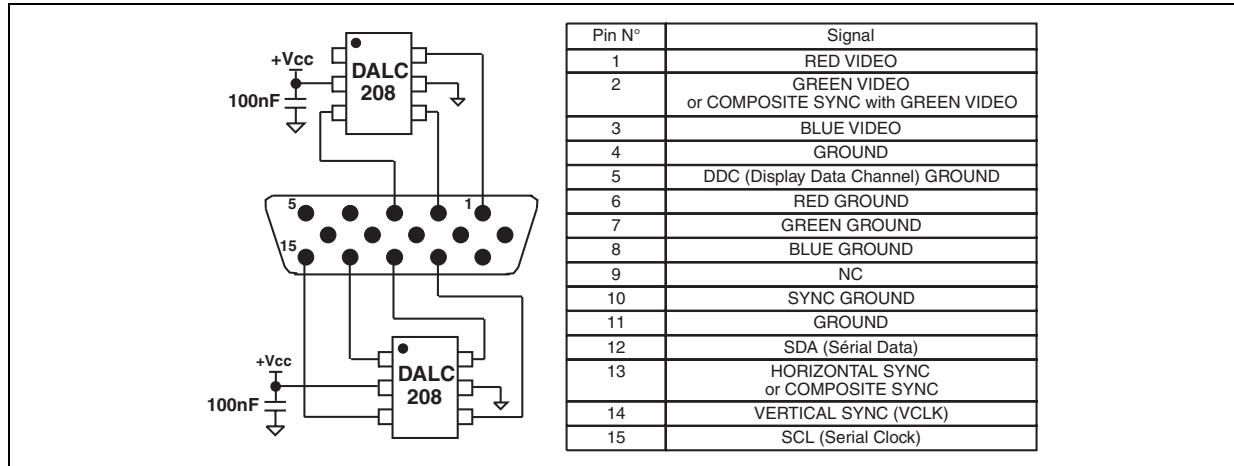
+Vcc
DALC 208
100nF
5
1
15
+Vcc
DALC 208
100nF

| Pin N° | Signal |
|---|---|
| 1 | RED VIDEO |
| 2 | GREEN VIDEO or COMPOSITE SYNC with GREEN VIDEO |
| 3 | BLUE VIDEO |
| 4 | GROUND |
| 5 | DDC (Display Data Channel) GROUND |
| 6 | RED GROUND |
| 7 | GREEN GROUND |
| 8 | BLUE GROUND |
| 9 | NC |
| 10 | SYNC GROUND |
| 11 | GROUND |
| 12 | SDA (Sérial Data) |
| 13 | HORIZONTAL SYNC or COMPOSITE SYNC |
| 14 | VERTICAL SYNC (VCLK) |
| 15 | SCL (Serial Clock) |